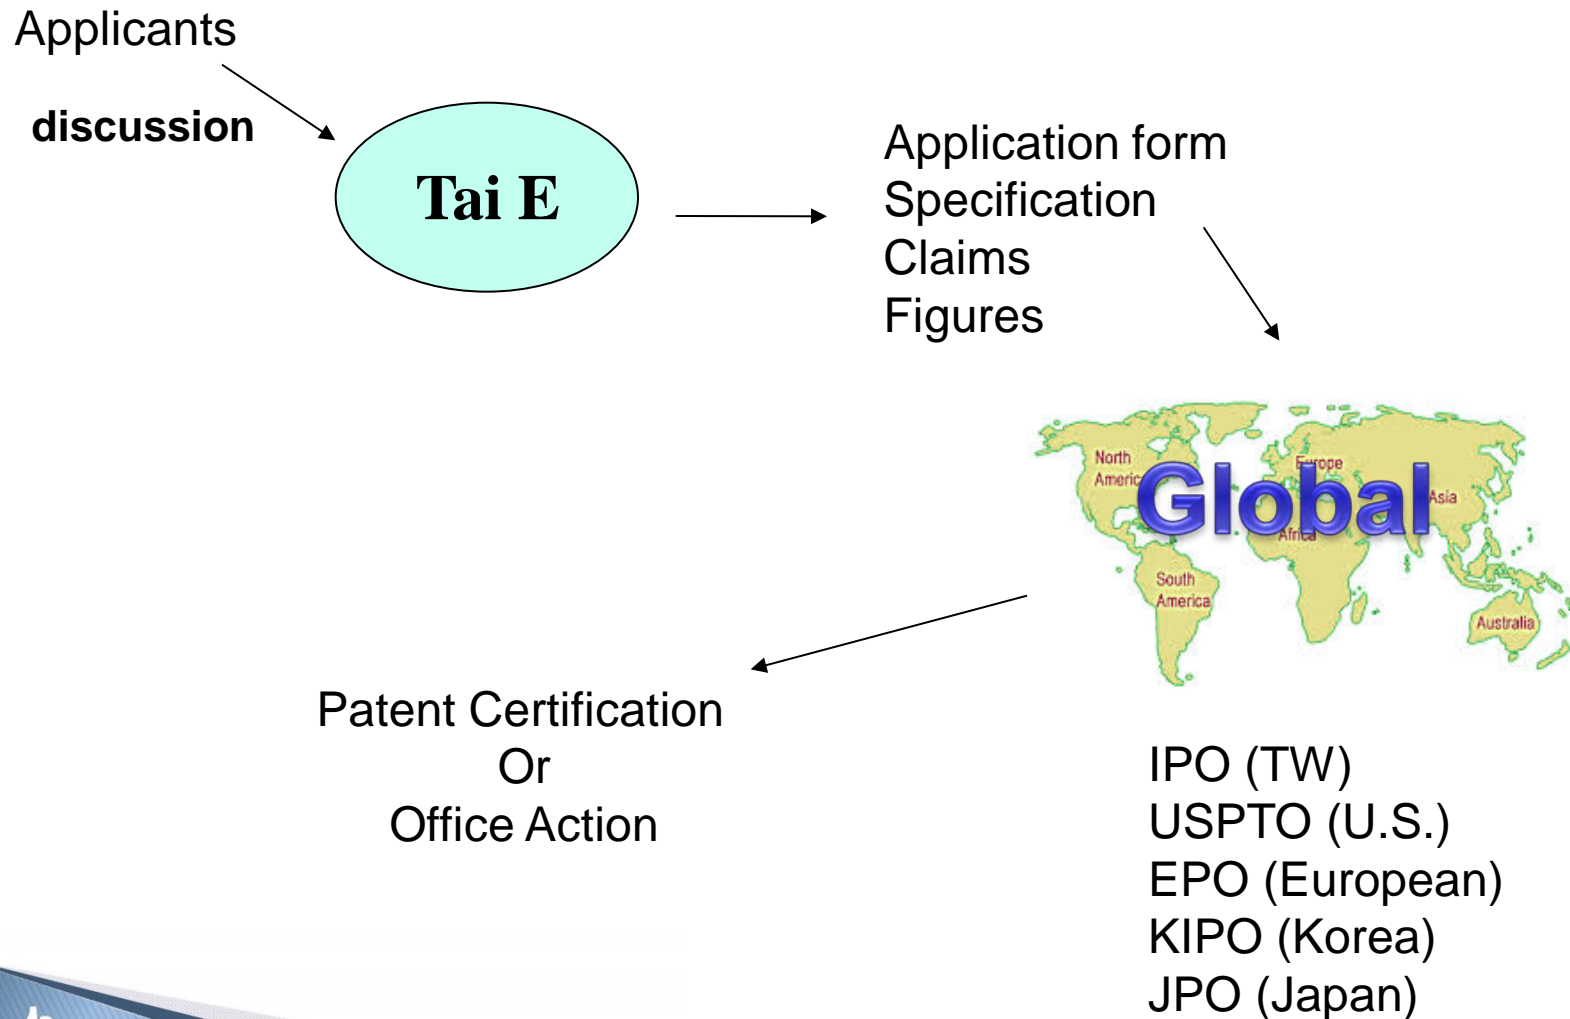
Applicants

discussion

Tai E

Application form
Specification
Claims
Figures

North America

Europe

Global

Asia

Africa

South America

Australia

Patent Certification
Or
Office Action

IPO (TW)
USPTO (U.S.)
EPO (European)
KIPO (Korea)
JPO (Japan)